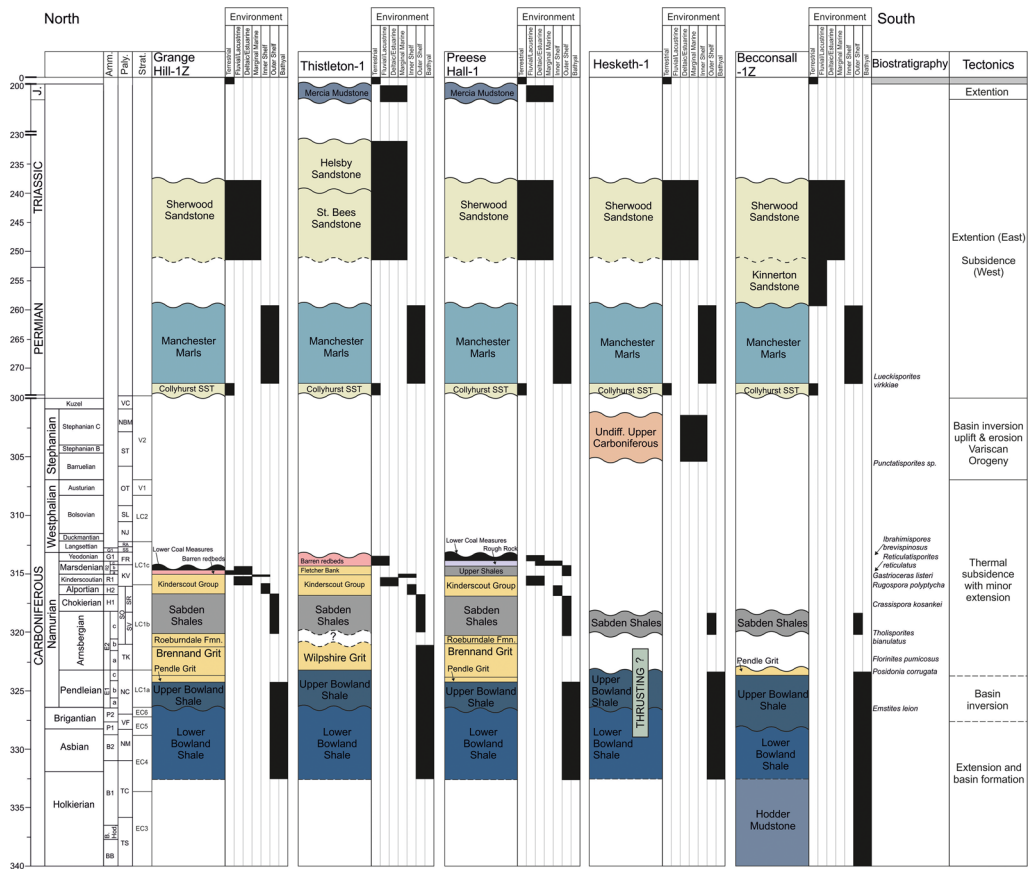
North

South

Amm. Paly. Strat.

Grange Hill-1Z

Environment

Terrestrial
Fluvial/Lacustrine
Deltaic/Estuarine
Marginal Marine
Inner Shelf
Outer Shelf
Bathyal

Thistleton-1

Preese Hall-1

Hesketh-1

Becconsall -1Z

Biostratigraphy

Tectonics

0
200
230
235
240
245
250
255
260
265
270
300
305
310
315
320
325
330
335
340

J.

TRIASSIC

PERMIAN

CARBONIFEROUS

Namurian

Westphalian

Stephanian

Kuzel
Stephanian C
Stephanian B
Barruelian
Austurian
Bolsovian
Duckmantian
Langsettian
Yeodonian
Marsdenian
Kinderscoutian
Alportian
Chokierian
Arnsbergian
Pendleian
Brigantian
Asbian
Holkierian

G1
R2
R1
H2
H1
E2
E1
P2
P1
B2
B1
c
b
a
c
b
a

VC
NBM
ST
OT
SL
NJ
SS
RA
FR
KV
SR
SO
SV
TK
NC
VF
NM
TC
TS
BB
Hod.
B.

V2
V1
LC2
LC1c
LC1b
LC1a
EC6
EC5
EC4
EC3

Mercia Mudstone

Helsby Sandstone

St. Bees Sandstone

Sherwood Sandstone

Kinnerton Sandstone

Manchester Marls

Collyhurst SST

Undiff. Upper Carboniferous

Lower Coal Measures
Barren redbeds
Rough Rock
Fletcher Bank
Upper Shales
Kinderscout Group

Sabden Shales

Roeburndale Fmn.

Brennand Grit

Wilpshire Grit

?

Pendle Grit

Upper Bowland Shale

Lower Bowland Shale

THRUSTING ?

Hodder Mudstone

Lueckisporites virkkiae

Punctatisporites sp.

Ibrahimispores brevispinosus
Reticulatisporites reticulatus
Gastrioceras listeri
Rugosopora polyptycha
Crassispora kosankei
Tholisporites bianulatus
Florinites pumicosus
Posidonia corrugata
Emstites leion

Extention

Extention (East)
Subsidence (West)

Basin inversion uplift & erosion Variscan Orogeny

Thermal subsidence with minor extension

Basin inversion

Extension and basin formation